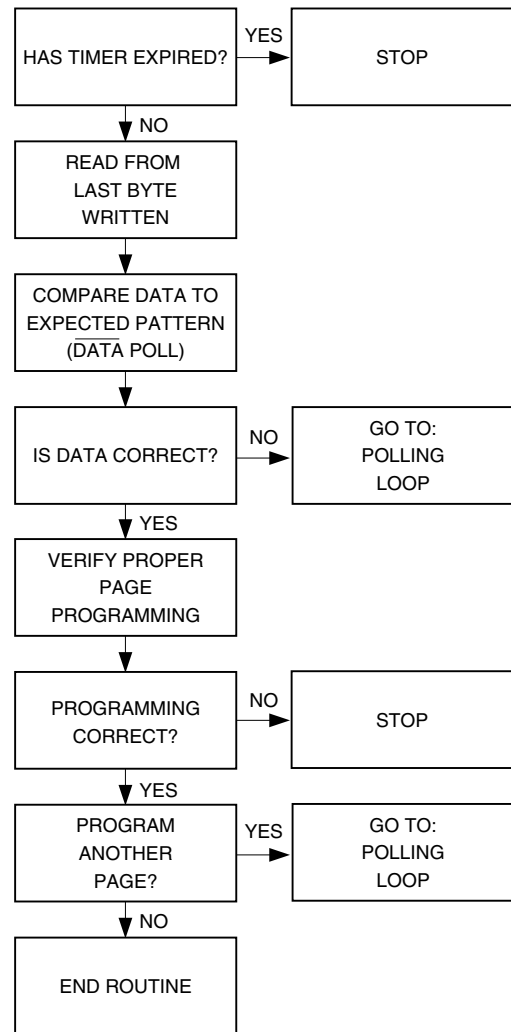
HAS TIMER EXPIRED?

YES

STOP

NO

READ FROM LAST BYTE WRITTEN

COMPARE DATA TO EXPECTED PATTERN ($\overline{\text{DATA}}$ POLL)

IS DATA CORRECT?

NO

GO TO: POLLING LOOP

YES

VERIFY PROPER PAGE PROGRAMMING

PROGRAMMING CORRECT?

NO

STOP

YES

PROGRAM ANOTHER PAGE?

YES

GO TO: POLLING LOOP

NO

END ROUTINE